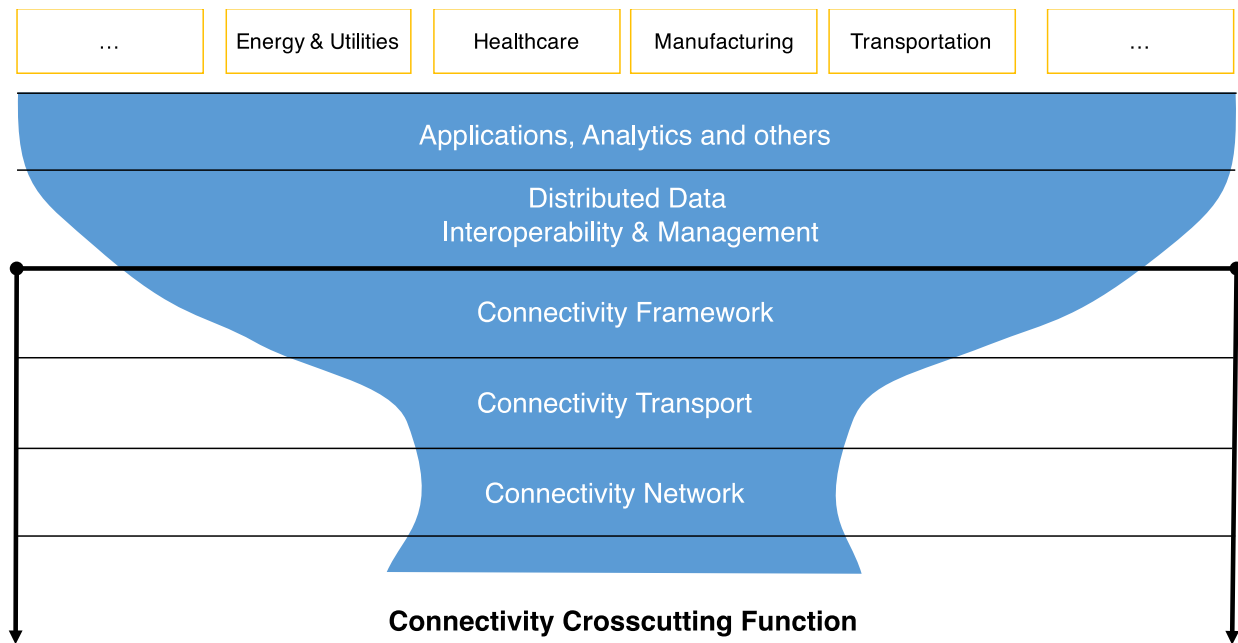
…

Energy & Utilities

Healthcare

Manufacturing

Transportation

…

Applications, Analytics and others

Distributed Data
Interoperability & Management

Connectivity Framework

Connectivity Transport

Connectivity Network

Connectivity Crosscutting Function